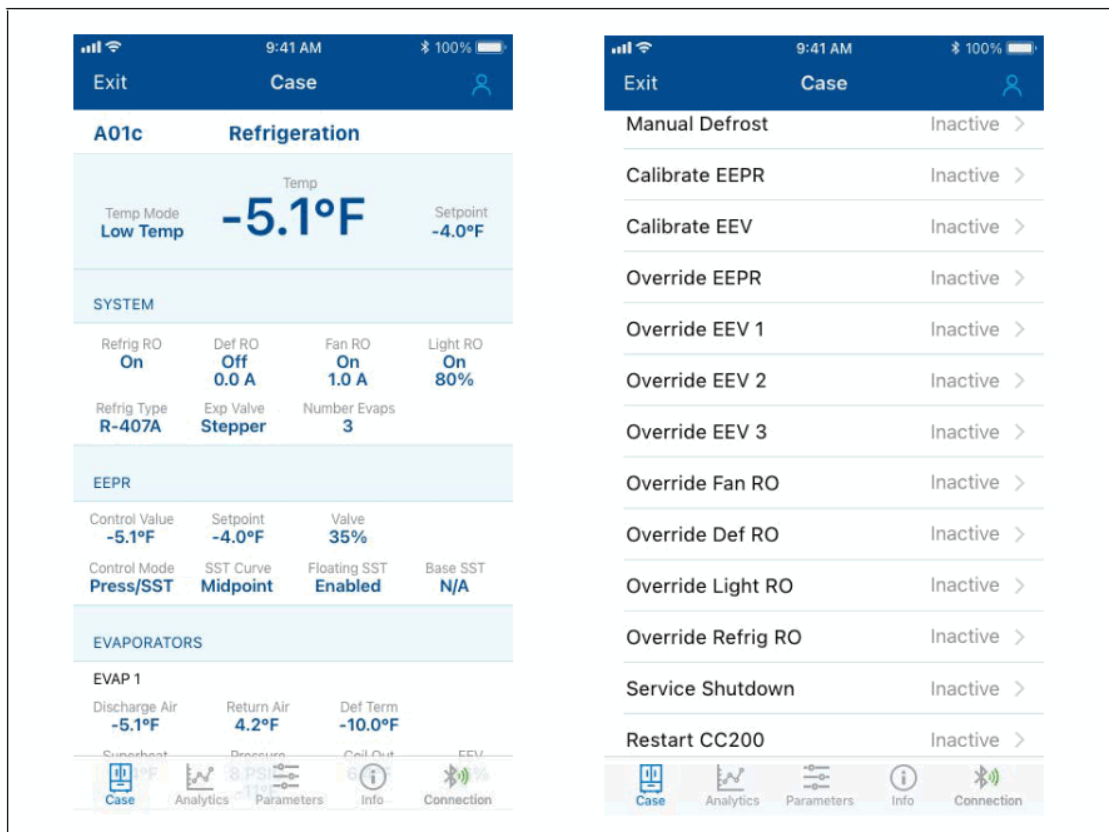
9:41 AM
100%
Exit
Case

A01c
Refrigeration

Temp Mode
Low Temp
Temp
-5.1°F
Setpoint
-4.0°F

SYSTEM

| Refrig RO | Def RO | Fan RO | Light RO |
|---|---|---|---|
| On | Off 0.0 A | On 1.0 A | On 80% |
| Refrig Type | Exp Valve | Number Evaps | |
| R-407A | Stepper | 3 | |

EEPR

| Control Value | Setpoint | Valve | |
|---|---|---|---|
| -5.1°F | -4.0°F | 35% | |
| Control Mode | SST Curve | Floating SST | Base SST |
| Press/SST | Midpoint | Enabled | N/A |

EVAPORATORS

EVAP 1

| Discharge Air | Return Air | Def Term |
|---|---|---|
| -5.1°F | 4.2°F | -10.0°F |

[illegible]

Case Analytics Parameters Info Connection

9:41 AM
100%
Exit
Case

| | |
|---|---|
| Manual Defrost | Inactive |
| Calibrate EEPR | Inactive |
| Calibrate EEV | Inactive |
| Override EEPR | Inactive |
| Override EEV 1 | Inactive |
| Override EEV 2 | Inactive |
| Override EEV 3 | Inactive |
| Override Fan RO | Inactive |
| Override Def RO | Inactive |
| Override Light RO | Inactive |
| Override Refrig RO | Inactive |
| Service Shutdown | Inactive |
| Restart CC200 | Inactive |

Case Analytics Parameters Info Connection